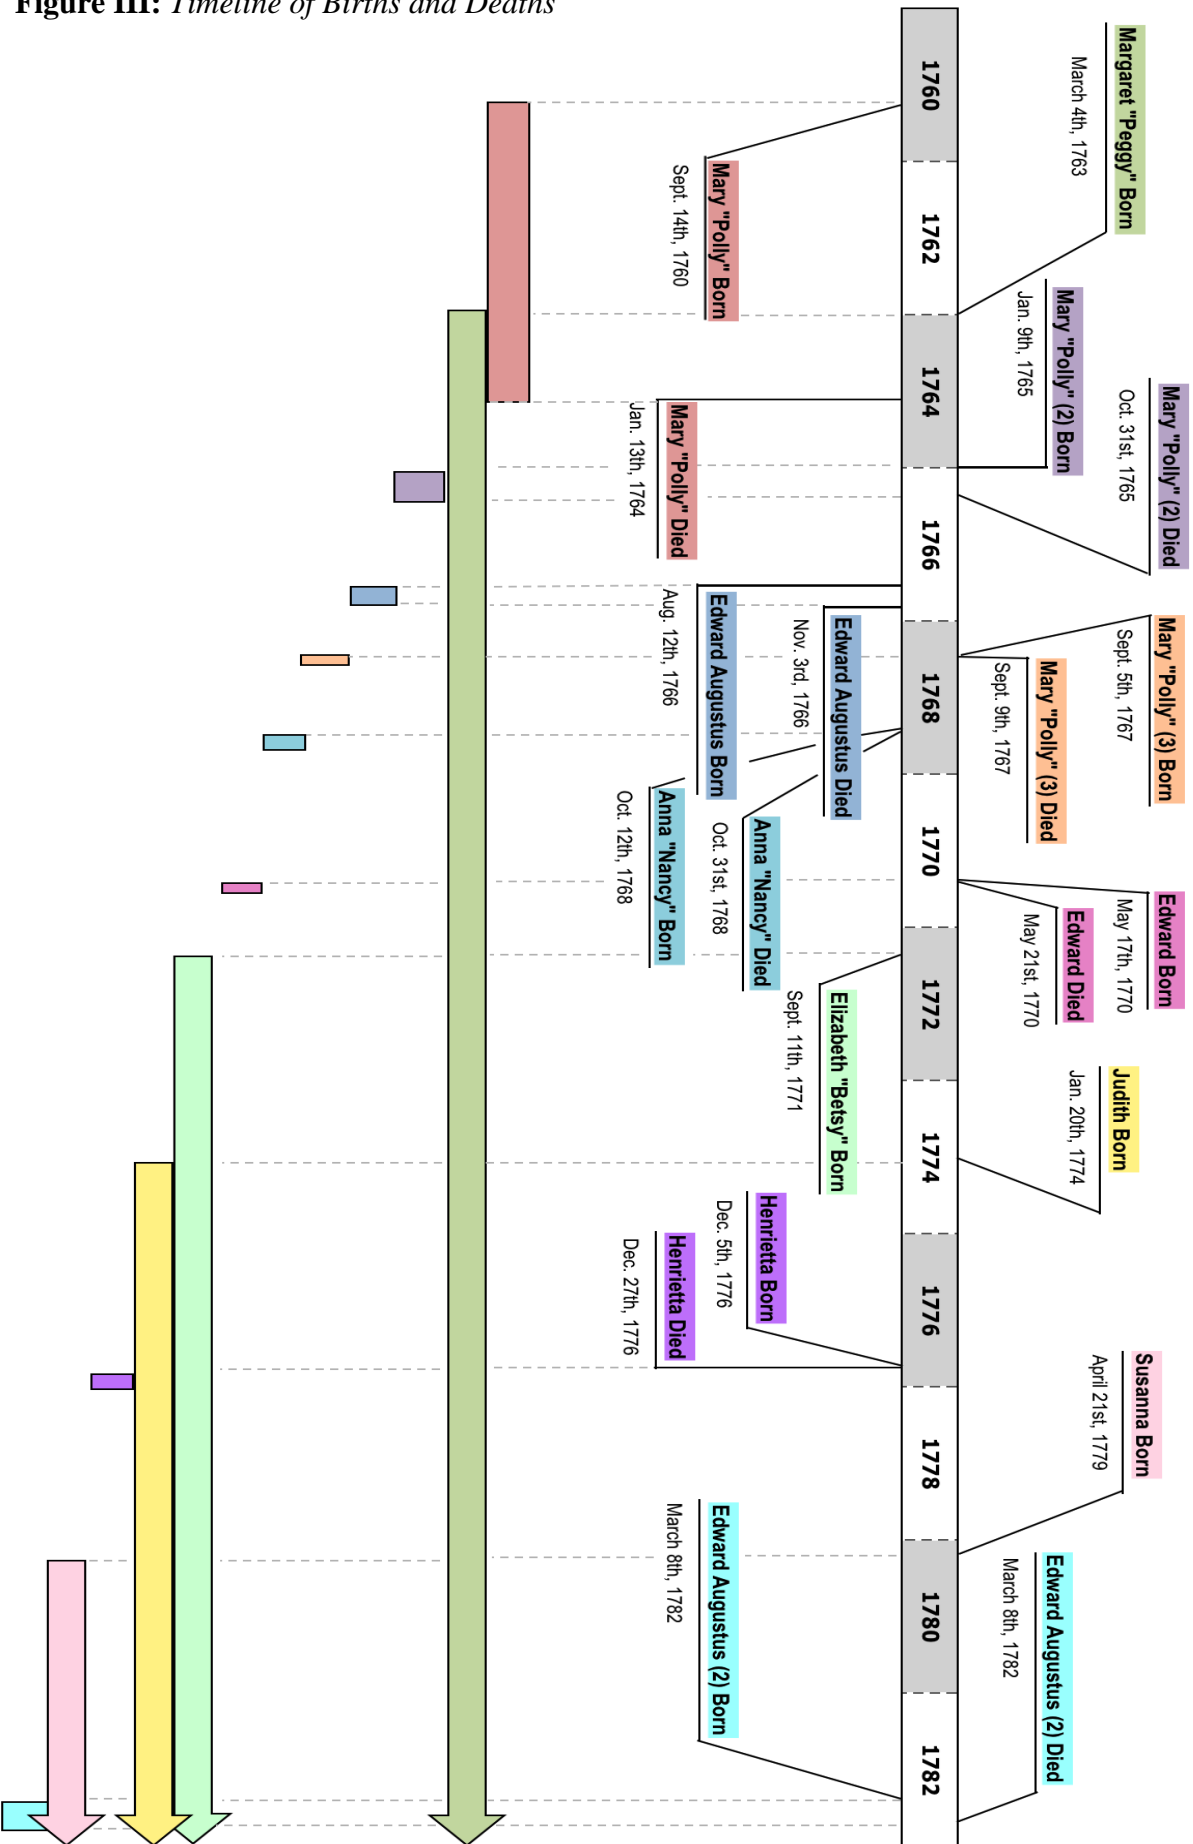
**Figure III:** *Timeline of Births and Deaths*

1760
1762
1764
1766
1768
1770
1772
1774
1776
1778
1780
1782

Margaret "Peggy" Born
March 4th, 1763

Mary "Polly" Born
Sept. 14th, 1760

Mary "Polly" (2) Born
Jan. 9th, 1765

Mary "Polly" (2) Died
Oct. 31st, 1765

Mary "Polly" Died
Jan. 13th, 1764

Edward Augustus Died
Nov. 3rd, 1766

Edward Augustus Born
Aug. 12th, 1766

Mary "Polly" (3) Born
Sept. 5th, 1767

Mary "Polly" (3) Died
Sept. 9th, 1767

Anna "Nancy" Died
Oct. 31st, 1768

Anna "Nancy" Born
Oct. 12th, 1768

Edward Born
May 17th, 1770

Edward Died
May 21st, 1770

Elizabeth "Betsy" Born
Sept. 11th, 1771

Judith Born
Jan. 20th, 1774

Henrietta Born
Dec. 5th, 1776

Henrietta Died
Dec. 27th, 1776

Susanna Born
April 21st, 1779

Edward Augustus (2) Born
March 8th, 1782

Edward Augustus (2) Died
March 8th, 1782